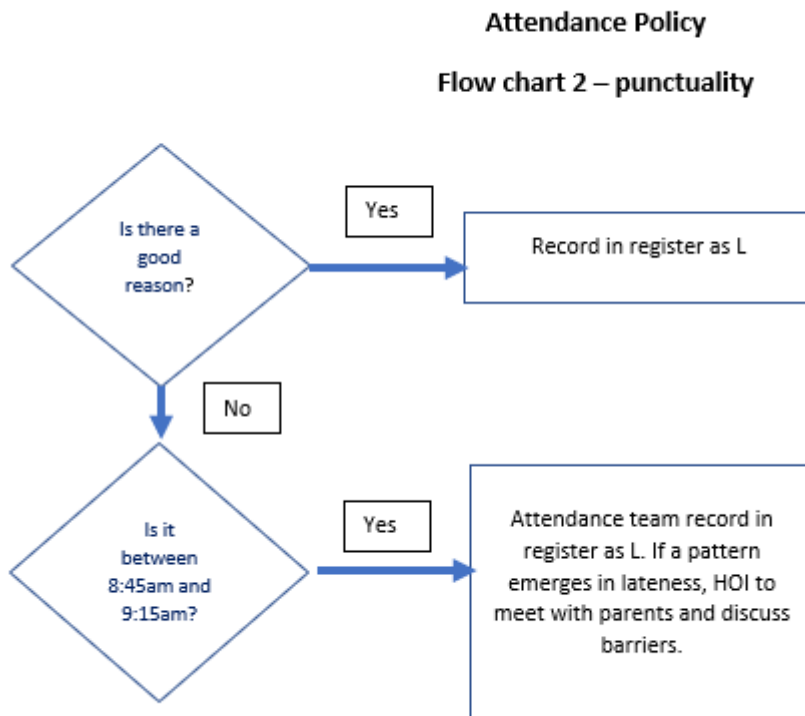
Attendance Policy

Flow chart 2 – punctuality

Is there a good reason?

Yes

Record in register as L

No

Is it between 8:45am and 9:15am?

Yes

Attendance team record in register as L. If a pattern emerges in lateness, HOI to meet with parents and discuss barriers.